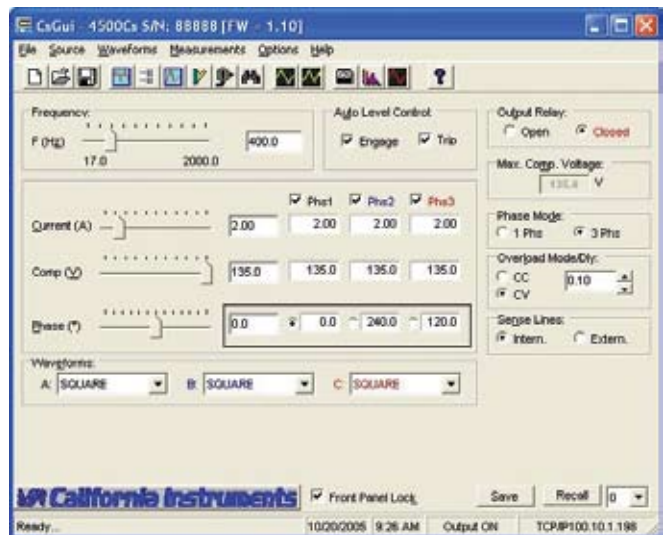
CsGui - 4500Cs S/N: 88888 [FW - 1.10]

File Source Waveforms Measurements Options Help

Frequency:
F (Hz) 17.0 2000.0 400.0

Auto Level Control
Engage Trip

Output Relay:
Open Closed

Max. Comp. Voltage:
135.0 V

Phs1 Phs2 Phs3
Current (A) 2.00 2.00 2.00 2.00

Comp (V) 135.0 135.0 135.0 135.0

Phase (°) 0.0 0.0 240.0 120.0

Phase Mode:
1 Phs 3 Phs

Overload Mode/Dly:
CC
CV
0.10

Sense Lines:
Intern. Extern.

Waveforms:
A: SQUARE B: SQUARE C: SQUARE

California Instruments

Front Panel Lock

Save Recall 0

Ready... 10/20/2005 9:26 AM Output ON TCP/IP100.10.1.198